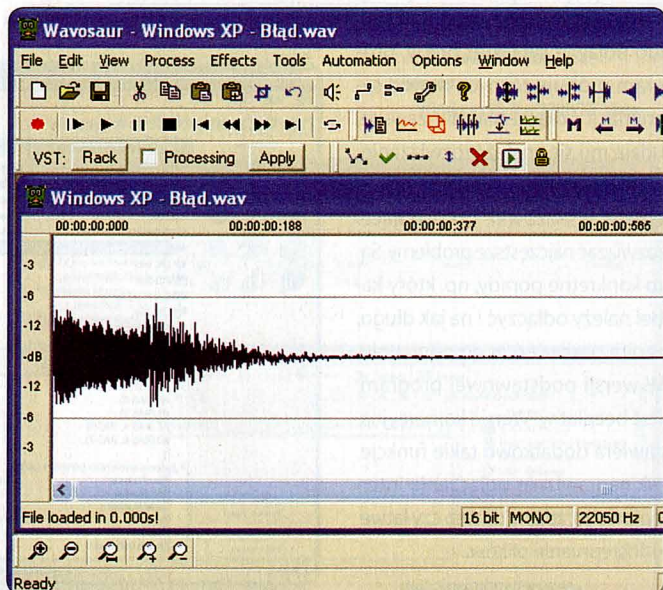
Wavosaur - Windows XP - Błąd.wav

File Edit View Process Effects Tools Automation Options Window Help

VST: Rack Processing Apply

Windows XP - Błąd.wav

00:00:00:000 00:00:00:188 00:00:00:377 00:00:00:565

-3
-6
-12
-dB
-12
-6
-3

File loaded in 0.000s! 16 bit MONO 22050 Hz

Ready